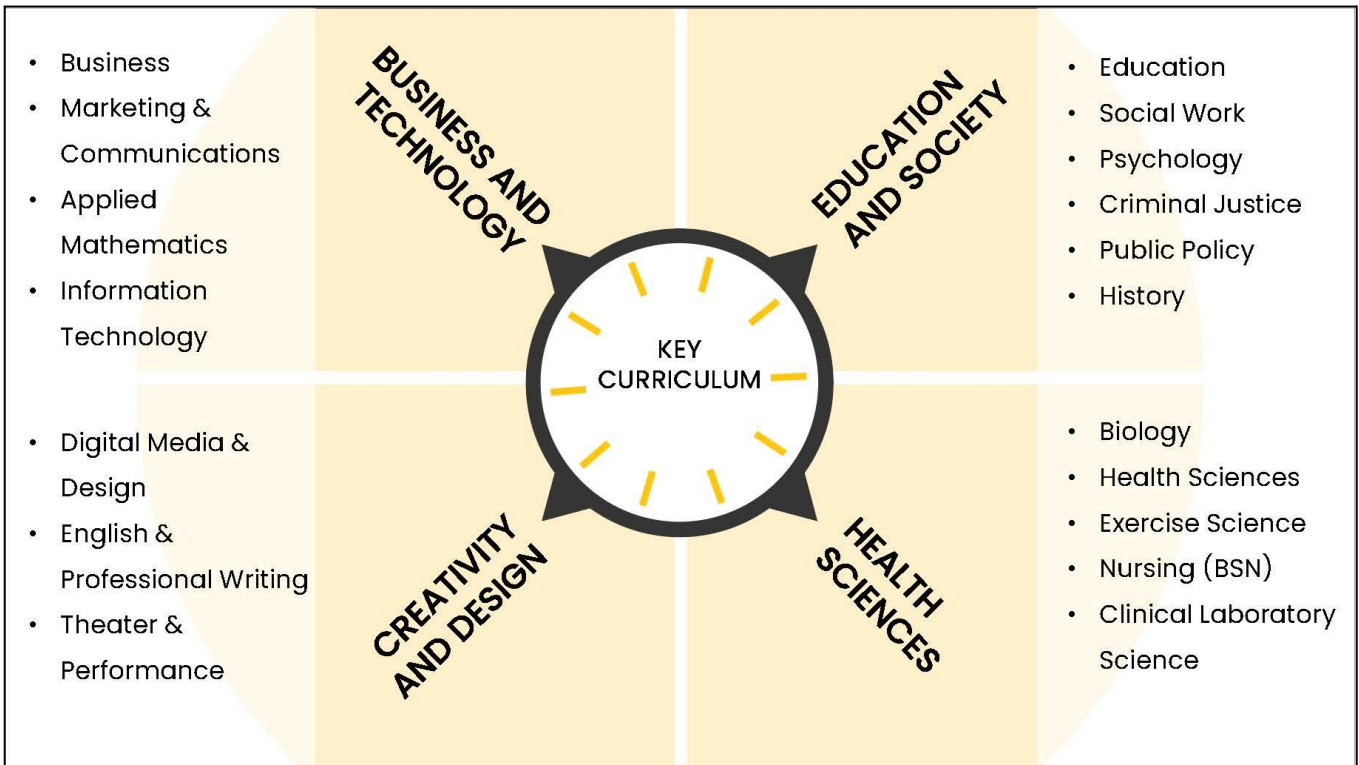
- Business
- Marketing & Communications
- Applied Mathematics
- Information Technology

BUSINESS AND TECHNOLOGY

EDUCATION AND SOCIETY

- Education
- Social Work
- Psychology
- Criminal Justice
- Public Policy
- History

KEY CURRICULUM

- Digital Media & Design
- English & Professional Writing
- Theater & Performance

CREATIVITY AND DESIGN

HEALTH SCIENCES

- Biology
- Health Sciences
- Exercise Science
- Nursing (BSN)
- Clinical Laboratory Science